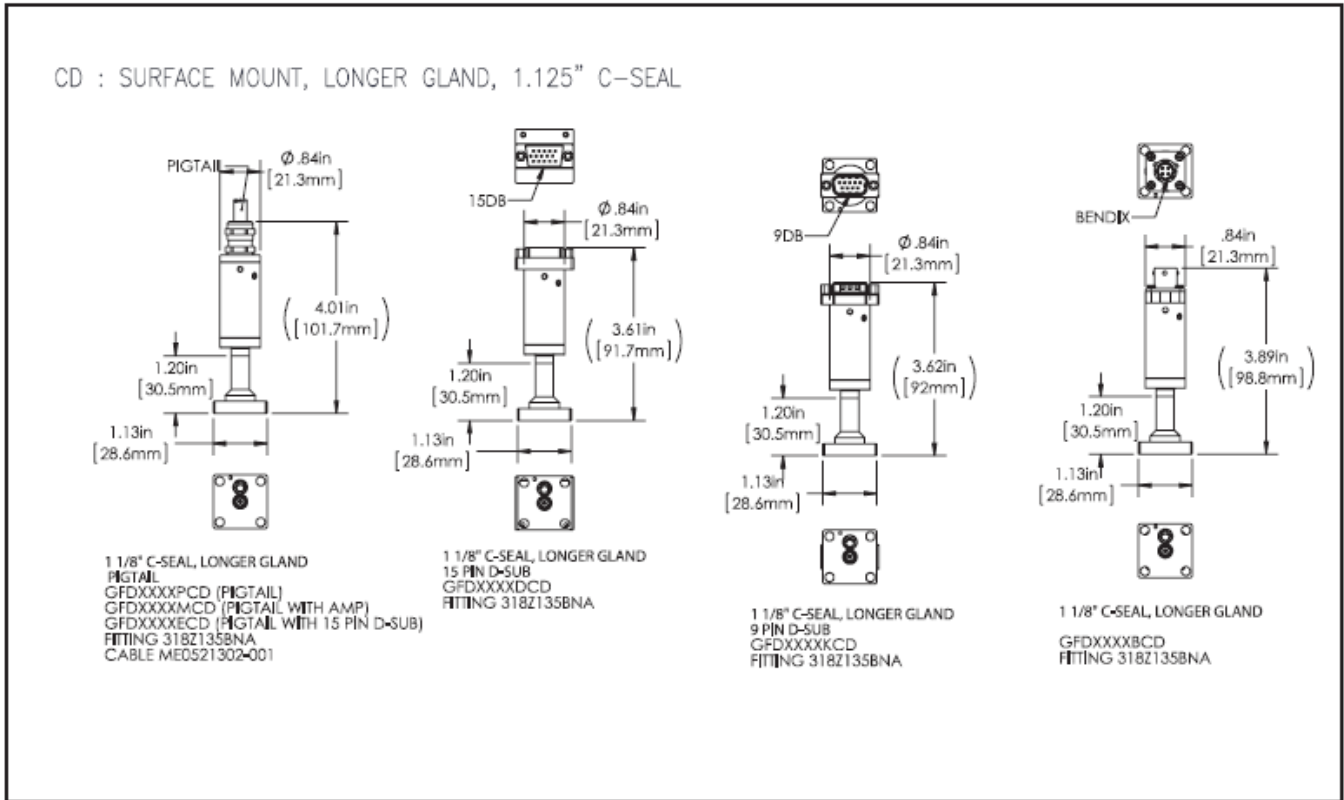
CD : SURFACE MOUNT, LONGER GLAND, 1.125" C-SEAL

PIGTAIL
Ø .84in
[21.3mm]
4.01in
[101.7mm]
1.20in
[30.5mm]
1.13in
[28.6mm]

1 1/8" C-SEAL, LONGER GLAND
PIGTAIL
GFDXXXXPCD (PIGTAIL)
GFDXXXXMCD (PIGTAIL WITH AMP)
GFDXXXXECD (PIGTAIL WITH 15 PIN D-SUB)
FITTING 318Z135BNA
CABLE ME0521302-001

15DB
Ø .84in
[21.3mm]
3.61in
[91.7mm]
1.20in
[30.5mm]
1.13in
[28.6mm]

1 1/8" C-SEAL, LONGER GLAND
15 PIN D-SUB
GFDXXXXDCD
FITTING 318Z135BNA

9DB
Ø .84in
[21.3mm]
3.62in
[92mm]
1.20in
[30.5mm]
1.13in
[28.6mm]

1 1/8" C-SEAL, LONGER GLAND
9 PIN D-SUB
GFDXXXXKCD
FITTING 318Z135BNA

BENDIX
.84in
[21.3mm]
3.89in
[98.8mm]
1.20in
[30.5mm]
1.13in
[28.6mm]

1 1/8" C-SEAL, LONGER GLAND

GFDXXXXBCD
FITTING 318Z135BNA